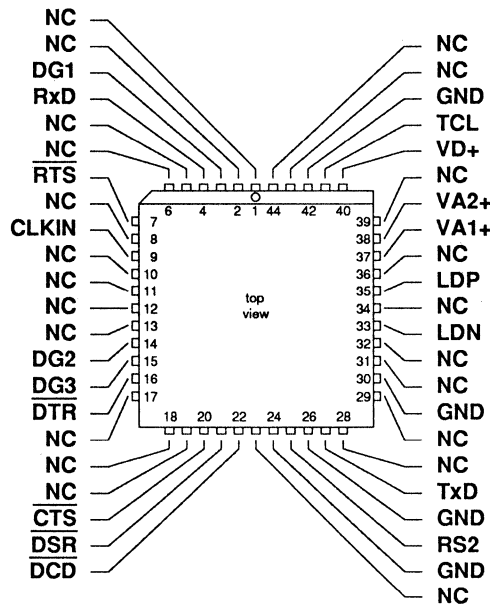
NC
NC
DG1
RxD
NC
NC
$\overline{RTS}$
NC
CLKIN
NC
NC
NC
NC
DG2
DG3
$\overline{DTR}$
NC
NC
NC
$\overline{CTS}$
$\overline{DSR}$
$\overline{DCD}$

NC
NC
GND
TCL
VD+
NC
VA2+
VA1+
NC
LDP
NC
LDN
NC
NC
GND
NC
NC
TxD
GND
RS2
GND
NC

6 4 2 1 44 42 40
7
8
9
10
11
12
13
14
15
16
17
18 20 22 24 26 28
39
38
37
36
35
34
33
32
31
30
29

top
view